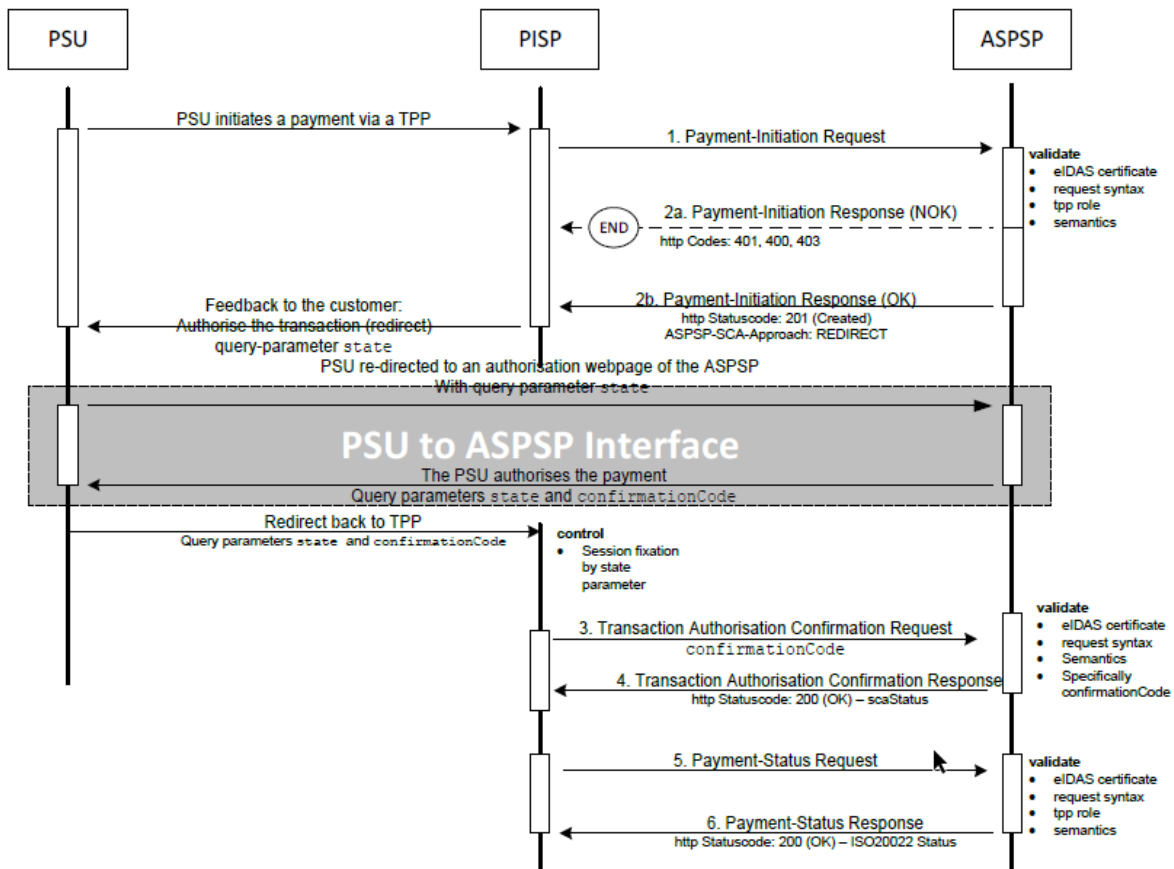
PSU

PISP

ASPSP

PSU initiates a payment via a TPP

1. Payment-Initiation Request

validate
- eIDAS certificate
- request syntax
- tpp role
- semantics

END

2a. Payment-Initiation Response (NOK)
http Codes: 401, 400, 403

2b. Payment-Initiation Response (OK)
http Statuscode: 201 (Created)
ASPSP-SCA-Approach: REDIRECT

Feedback to the customer:
Authorise the transaction (redirect)
query-parameter state

PSU re-directed to an authorisation webpage of the ASPSP
With query parameter state

PSU to ASPSP Interface

The PSU authorises the payment
Query parameters state and confirmationCode

Redirect back to TPP
Query parameters state and confirmationCode

control
- Session fixation by state parameter

3. Transaction Authorisation Confirmation Request
confirmationCode

validate
- eIDAS certificate
- request syntax
- Semantics
- Specifically confirmationCode

4. Transaction Authorisation Confirmation Response
http Statuscode: 200 (OK) – scaStatus

5. Payment-Status Request

validate
- eIDAS certificate
- request syntax
- tpp role
- semantics

6. Payment-Status Response
http Statuscode: 200 (OK) – ISO20022 Status